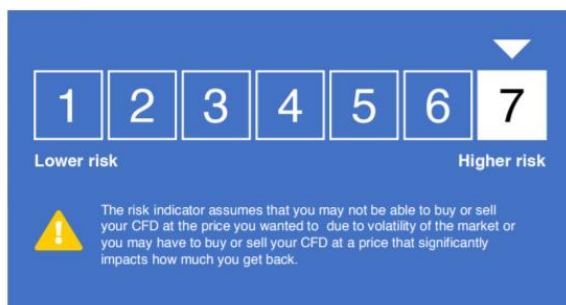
1 2 3 4 5 6 7

Lower risk

Higher risk

The risk indicator assumes that you may not be able to buy or sell your CFD at the price you wanted to due to volatility of the market or you may have to buy or sell your CFD at a price that significantly impacts how much you get back.